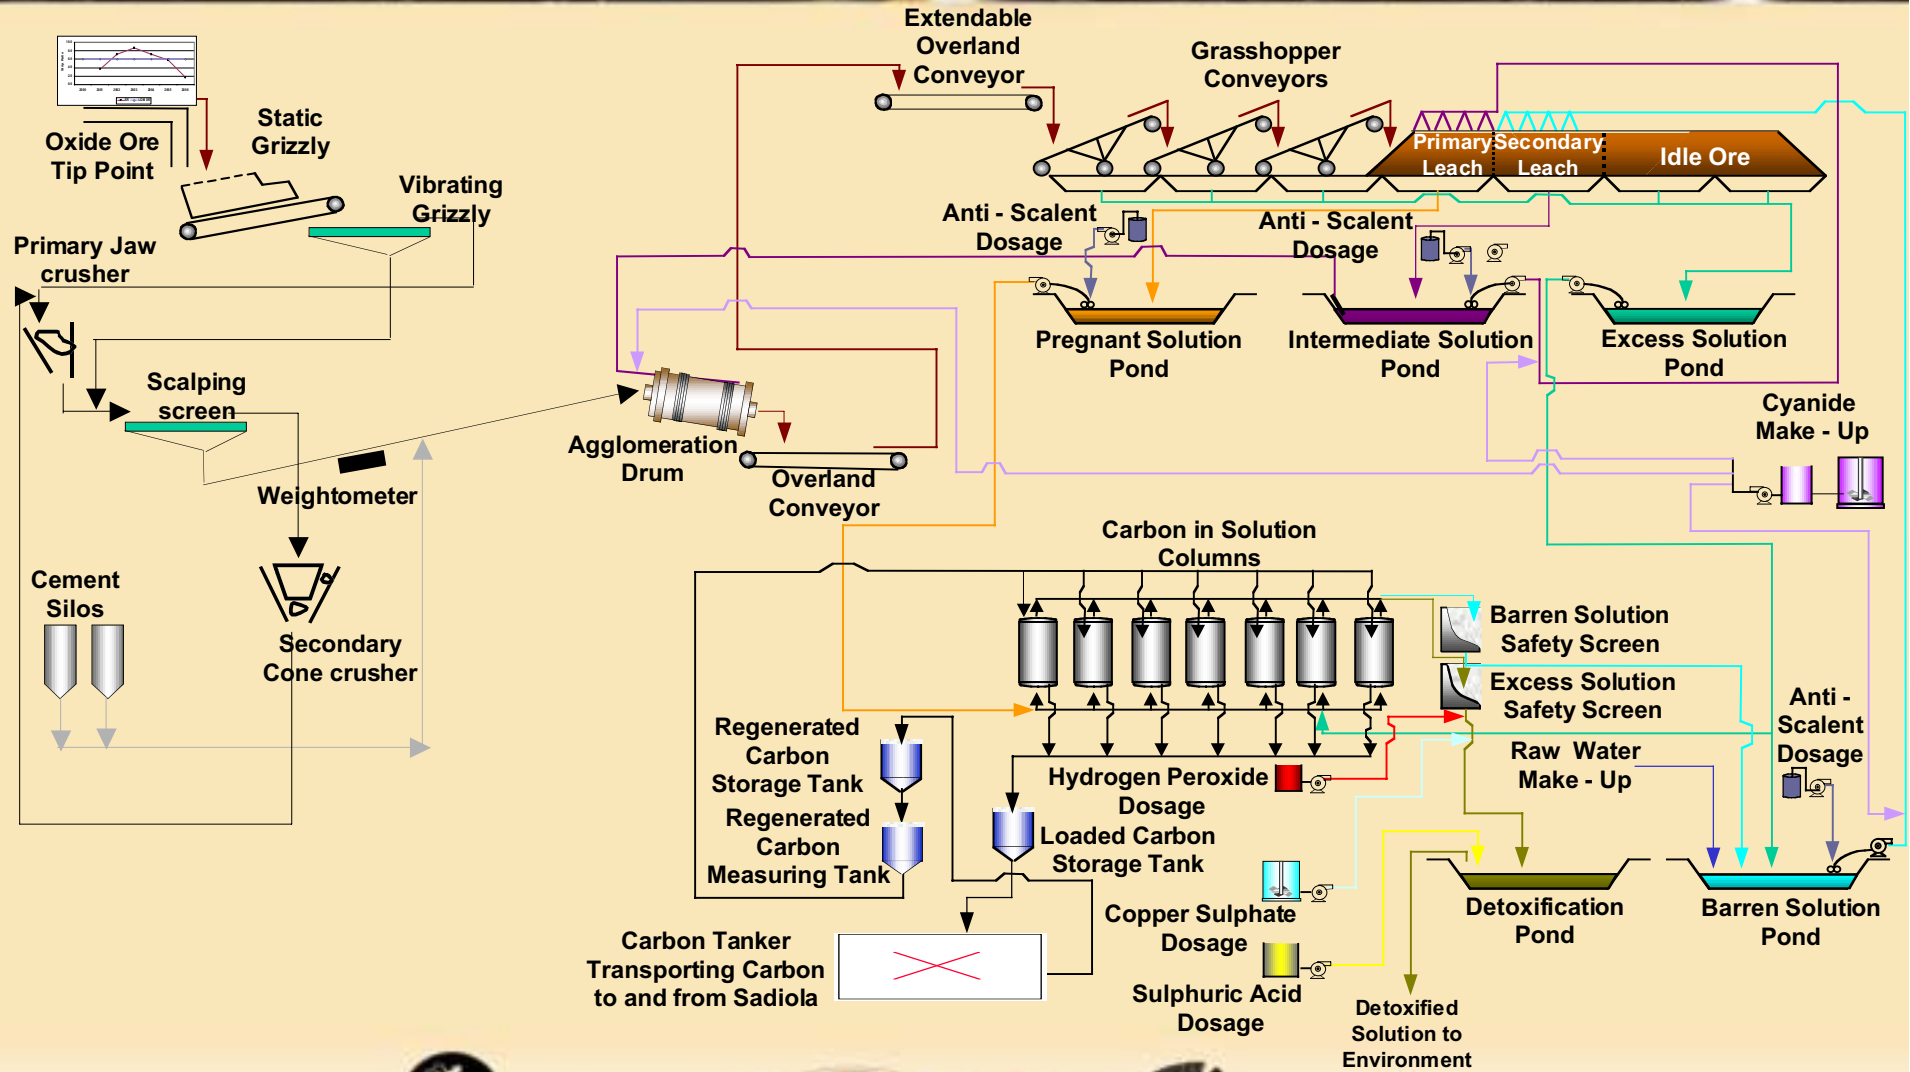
Extendable Overland Conveyor

Grasshopper Conveyors

Oxide Ore Tip Point

Static Grizzly

Vibrating Grizzly

Primary Jaw crusher

Primary Leach

Secondary Leach

Idle Ore

Anti - Scalent Dosage

Anti - Scalent Dosage

Pregnant Solution Pond

Intermediate Solution Pond

Excess Solution Pond

Scalping screen

Agglomeration Drum

Overland Conveyor

Weightometer

Cyanide Make - Up

Cement Silos

Secondary Cone crusher

Carbon in Solution Columns

Barren Solution Safety Screen

Excess Solution Safety Screen

Anti - Scalent Dosage

Raw Water Make - Up

Regenerated Carbon Storage Tank

Regenerated Carbon Measuring Tank

Hydrogen Peroxide Dosage

Loaded Carbon Storage Tank

Copper Sulphate Dosage

Detoxification Pond

Barren Solution Pond

Carbon Tanker Transporting Carbon to and from Sadiola

Sulphuric Acid Dosage

Detoxified Solution to Environment